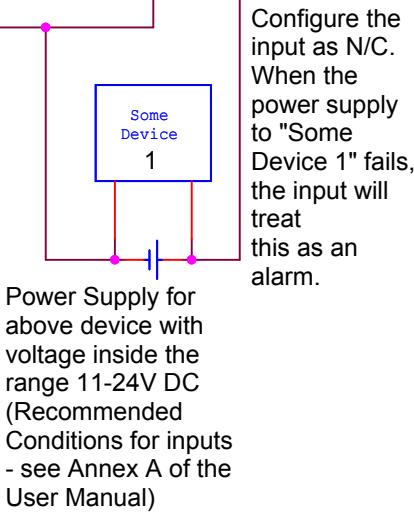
Some Device
1

Configure the input as N/C. When the power supply to "Some Device 1" fails, the input will treat this as an alarm.

Power Supply for above device with voltage inside the range 11-24V DC (Recommended Conditions for inputs - see Annex A of the User Manual)